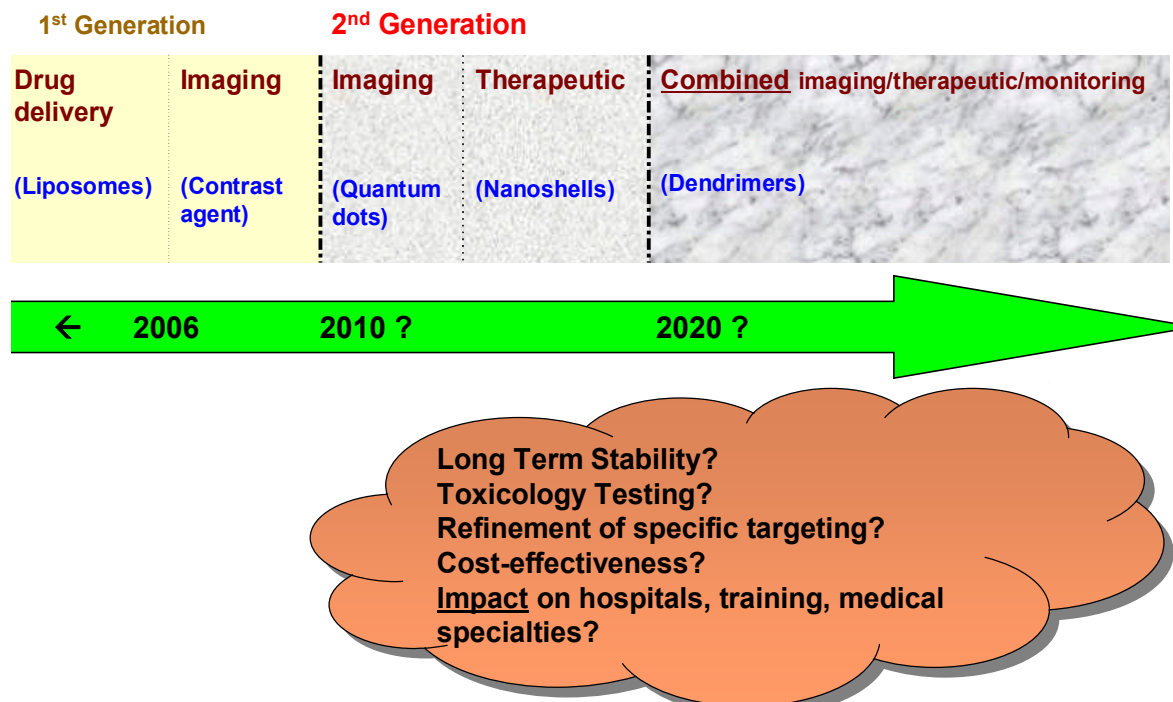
1$^{st}$ Generation

2$^{nd}$ Generation

Drug delivery

(Liposomes)

Imaging

(Contrast agent)

Imaging

(Quantum dots)

Therapeutic

(Nanoshells)

Combined imaging/therapeutic/monitoring

(Dendrimers)

← 2006 2010 ? 2020 ?

Long Term Stability?
Toxicology Testing?
Refinement of specific targeting?
Cost-effectiveness?
Impact on hospitals, training, medical specialties?